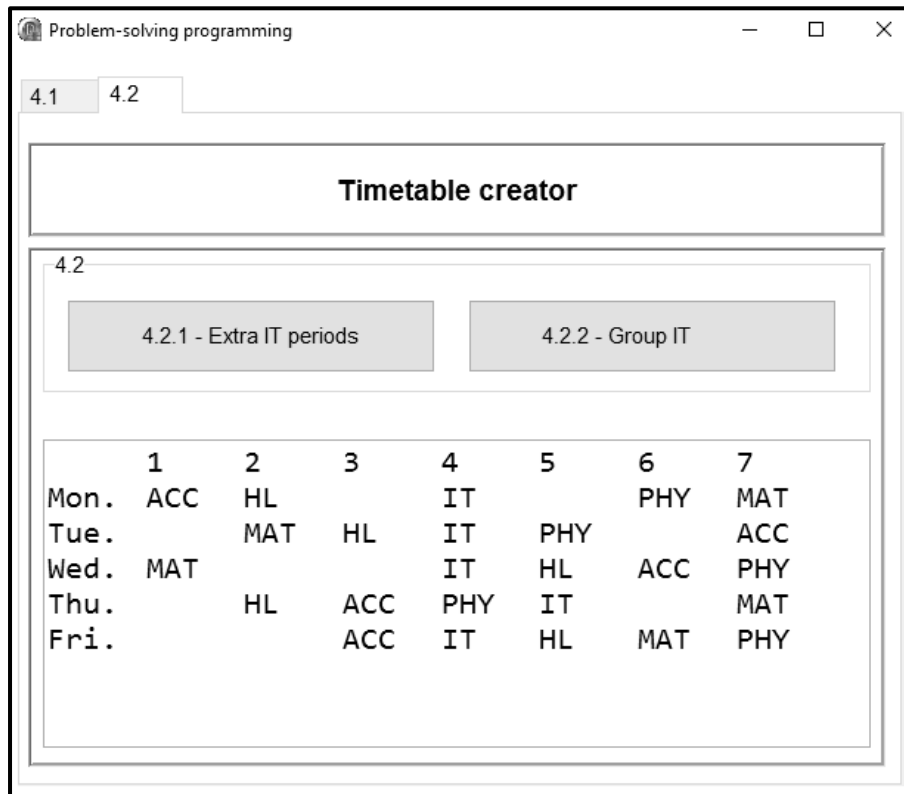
Problem-solving programming

4.1 4.2

Timetable creator

4.2

4.2.1 - Extra IT periods

4.2.2 - Group IT

| | 1 | 2 | 3 | 4 | 5 | 6 | 7 |
|---|---|---|---|---|---|---|---|
| Mon. | ACC | HL | | IT | | PHY | MAT |
| Tue. | | MAT | HL | IT | PHY | | ACC |
| Wed. | MAT | | | IT | HL | ACC | PHY |
| Thu. | | HL | ACC | PHY | IT | | MAT |
| Fri. | | | ACC | IT | HL | MAT | PHY |